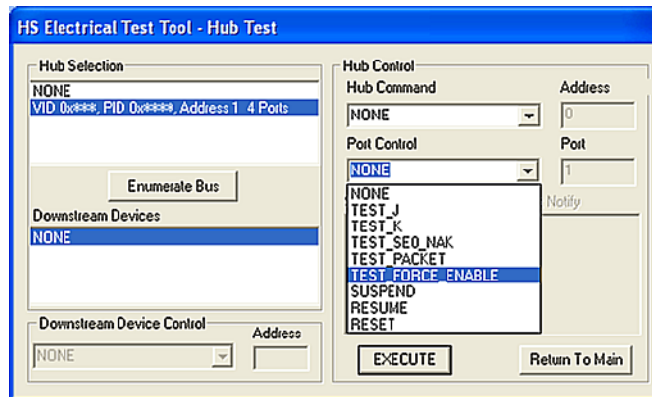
HS Electrical Test Tool - Hub Test

Hub Selection
NONE
VID 0x****, PID 0x****, Address 1 4 Ports

Enumerate Bus

Downstream Devices
NONE

Downstream Device Control
NONE
Address

Hub Control
Hub Command
NONE
Address
0

Port Control
NONE
Port
1

NONE
TEST_J
TEST_K
TEST_SE0_NAK
TEST_PACKET
TEST_FORCE_ENABLE
SUSPEND
RESUME
RESET

Notify

EXECUTE
Return To Main